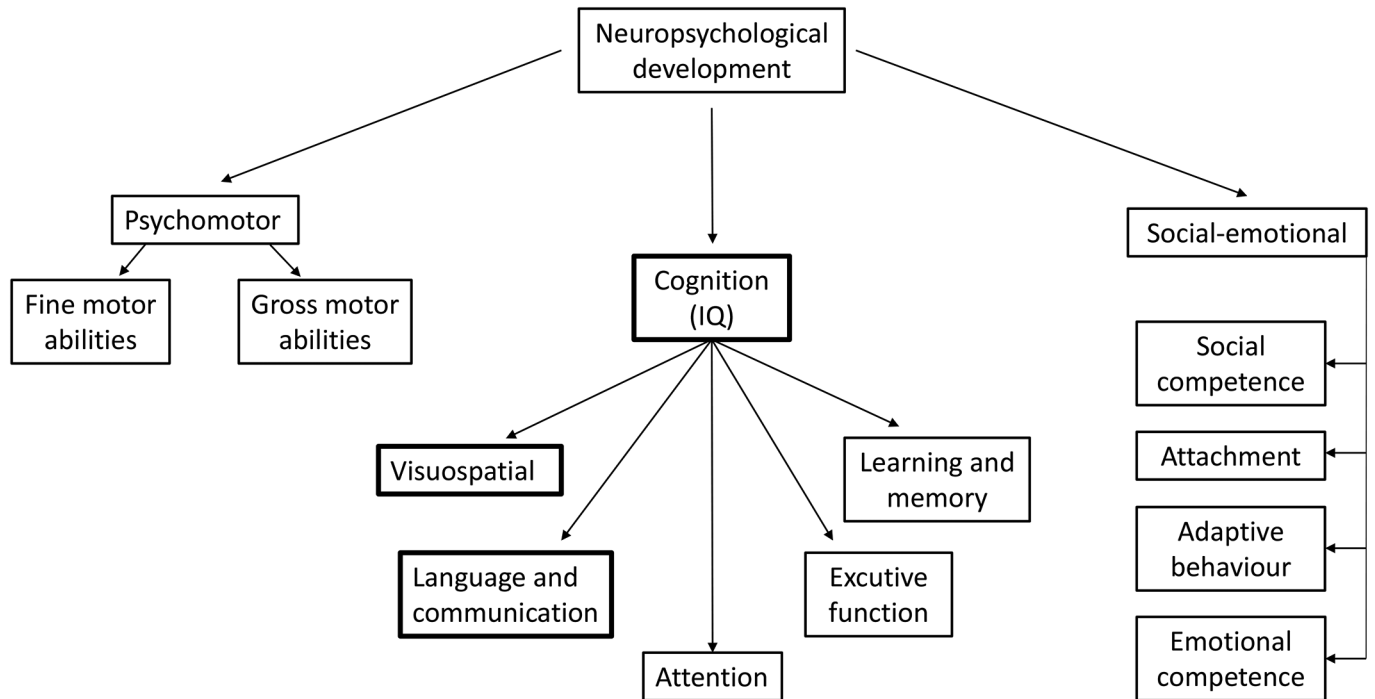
Neuropsychological development

Psychomotor

Fine motor abilities

Gross motor abilities

Cognition (IQ)

Visuospatial

Learning and memory

Language and communication

Excutive function

Attention

Social-emotional

Social competence

Attachment

Adaptive behaviour

Emotional competence